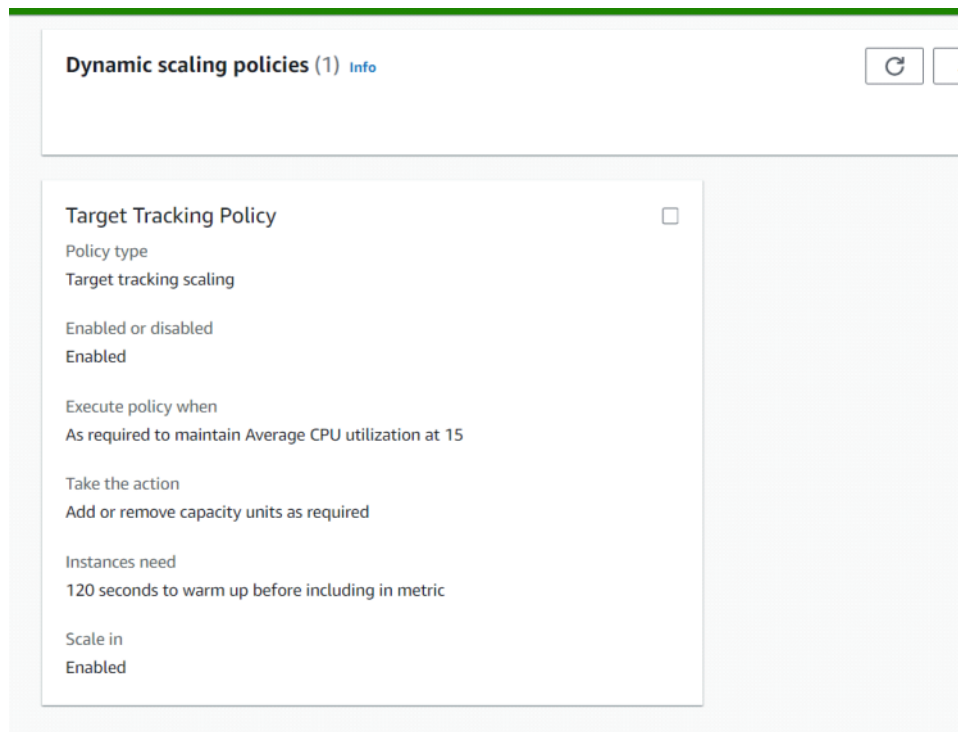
Dynamic scaling policies (1) Info

Target Tracking Policy

Policy type
Target tracking scaling

Enabled or disabled
Enabled

Execute policy when
As required to maintain Average CPU utilization at 15

Take the action
Add or remove capacity units as required

Instances need
120 seconds to warm up before including in metric

Scale in
Enabled